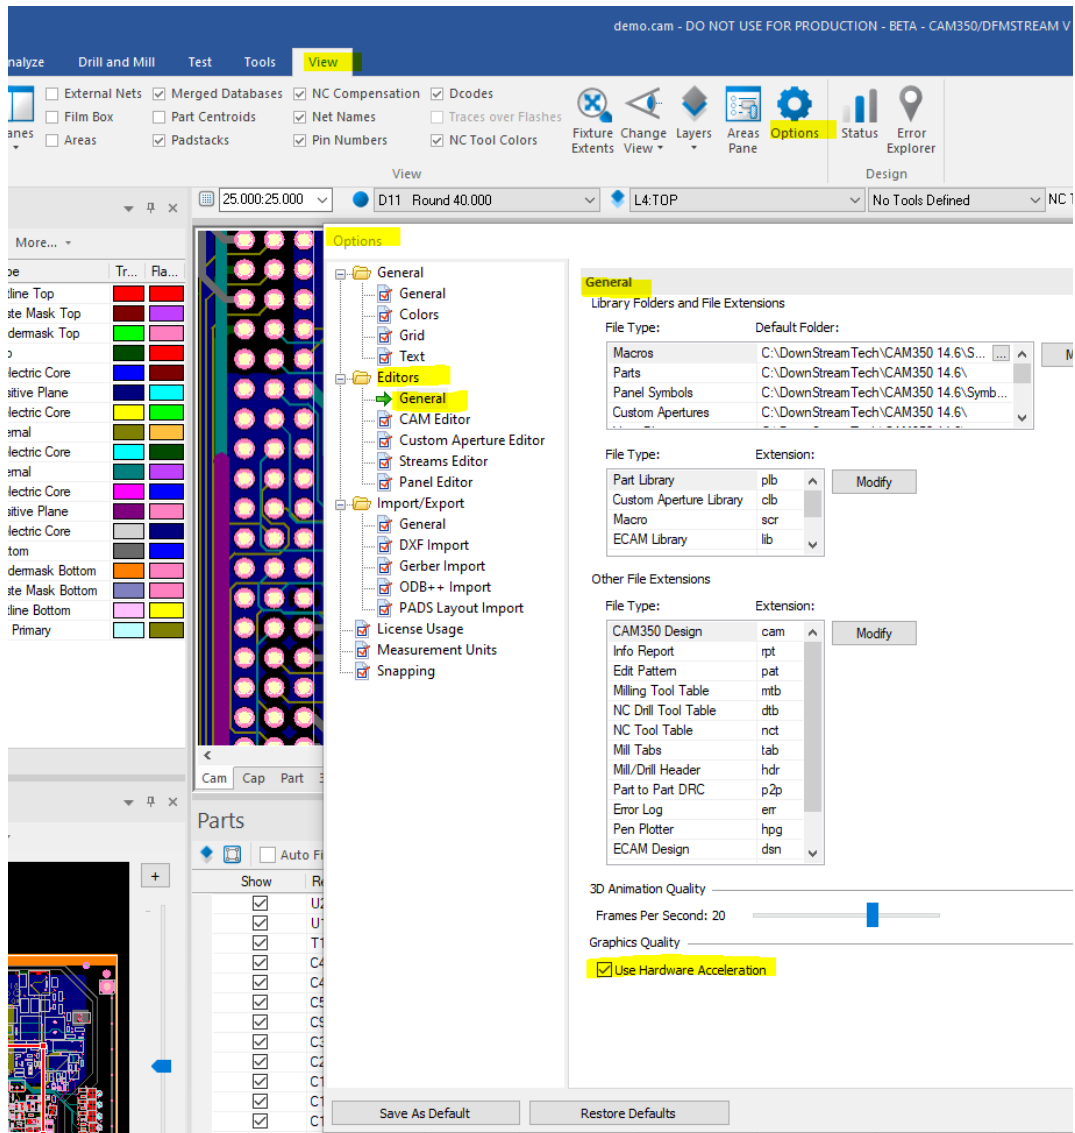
demo.cam - DO NOT USE FOR PRODUCTION - BETA - CAM350/DFMSTREAM V

nalyze Drill and Mill Test Tools View

External Nets Merged Databases NC Compensation Dcodes
Film Box Part Centroids Net Names Traces over Flashes
anes Areas Padstacks Pin Numbers NC Tool Colors

Fixture Extents Change View Layers Areas Pane Options Status Error Explorer

View Design

More...

pe Tr... Fla...
tline Top
ste Mask Top
dermask Top
p
lectric Core
sitive Plane
lectric Core
ernal
lectric Core
ernal
lectric Core
sitive Plane
lectric Core
ttom
dermask Bottom
ste Mask Bottom
tline Bottom
Primary

25.000:25.000 D11 Round 40.000 L4:TOP No Tools Defined NC T

Cam Cap Part

Parts

Auto Fi

Show Re
U2
U1
T1
C4
C4
C5
C9
C3
C2
C1
C1
C1

+

Options

General
General
Colors
Grid
Text
Editors
General
CAM Editor
Custom Aperture Editor
Streams Editor
Panel Editor
Import/Export
General
DXF Import
Gerber Import
ODB++ Import
PADS Layout Import
License Usage
Measurement Units
Snapping

General
Library Folders and File Extensions

File Type: Default Folder:

| Macros | C:\DownStreamTech\CAM350 14.6\S... |
|---|---|
| Parts | C:\DownStreamTech\CAM350 14.6\ |
| Panel Symbols | C:\DownStreamTech\CAM350 14.6\Symb... |
| Custom Apertures | C:\DownStreamTech\CAM350 14.6\ |

M

File Type: Extension:

| Part Library | plb |
|---|---|
| Custom Aperture Library | clb |
| Macro | scr |
| ECAM Library | lib |

Modify

Other File Extensions

File Type: Extension:

| CAM350 Design | cam |
|---|---|
| Info Report | rpt |
| Edit Pattern | pat |
| Milling Tool Table | mtb |
| NC Drill Tool Table | dtb |
| NC Tool Table | nct |
| Mill Tabs | tab |
| Mill/Drill Header | hdr |
| Part to Part DRC | p2p |
| Error Log | err |
| Pen Plotter | hpg |
| ECAM Design | dsn |

Modify

3D Animation Quality
Frames Per Second: 20
Graphics Quality
Use Hardware Acceleration

Save As Default Restore Defaults